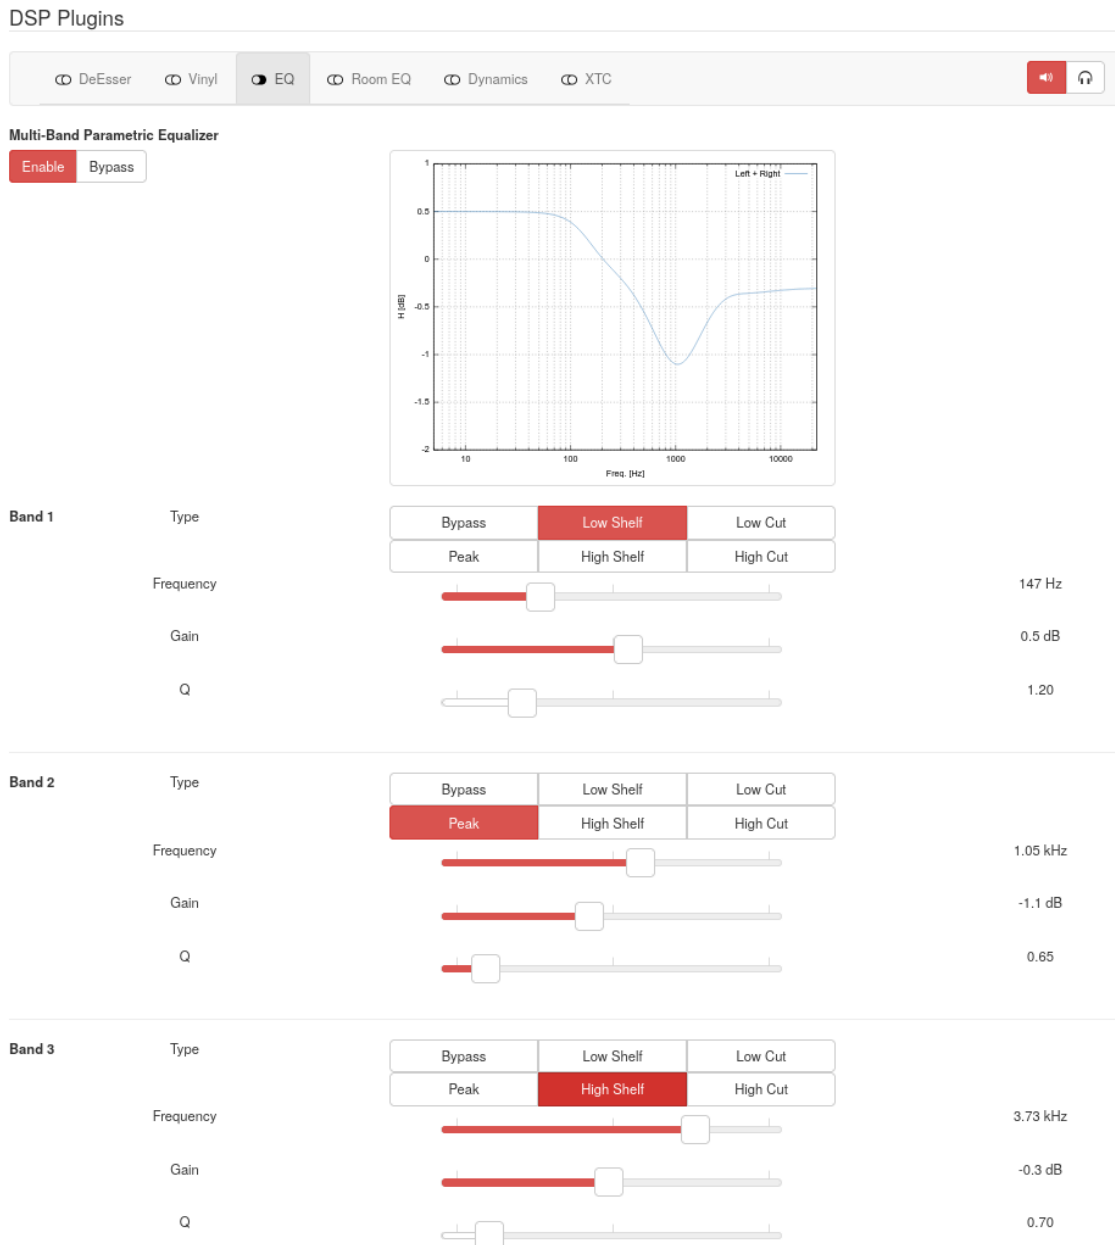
DSP Plugins

DeEsser Vinyl EQ Room EQ Dynamics XTC

Multi-Band Parametric Equalizer

Enable Bypass

1
0.5
0
-0.5
-1
-1.5
-2
H [dB]
10 100 1000 10000
Freq. [Hz]
Left + Right

Band 1 Type
Bypass Low Shelf Low Cut
Peak High Shelf High Cut
Frequency 147 Hz
Gain 0.5 dB
Q 1.20

Band 2 Type
Bypass Low Shelf Low Cut
Peak High Shelf High Cut
Frequency 1.05 kHz
Gain -1.1 dB
Q 0.65

Band 3 Type
Bypass Low Shelf Low Cut
Peak High Shelf High Cut
Frequency 3.73 kHz
Gain -0.3 dB
Q 0.70